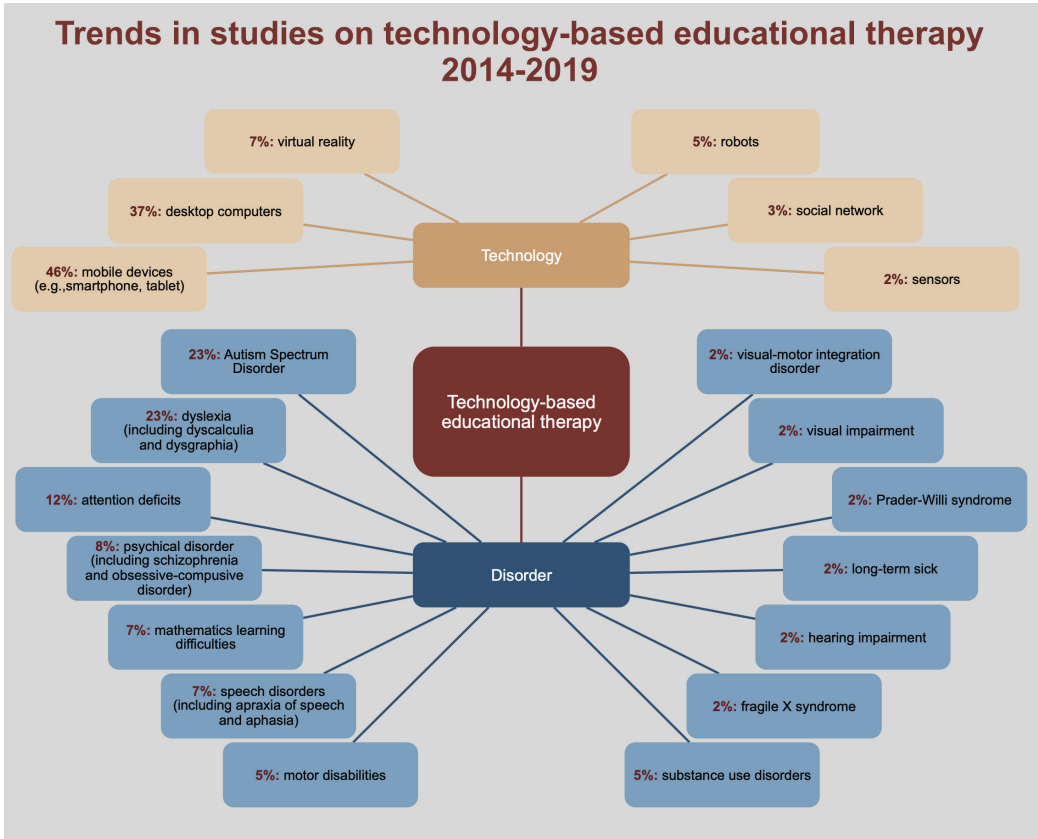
Trends in studies on technology-based educational therapy 2014-2019

7%: virtual reality

37%: desktop computers

46%: mobile devices (e.g.,smartphone, tablet)

5%: robots

3%: social network

2%: sensors

Technology

Technology-based educational therapy

Disorder

23%: Autism Spectrum Disorder

23%: dyslexia (including dyscalculia and dysgraphia)

12%: attention deficits

8%: psychical disorder (including schizophrenia and obsessive-compusive disorder)

7%: mathematics learning difficulties

7%: speech disorders (including apraxia of speech and aphasia)

5%: motor disabilities

2%: visual-motor integration disorder

2%: visual impairment

2%: Prader-Willi syndrome

2%: long-term sick

2%: hearing impairment

2%: fragile X syndrome

5%: substance use disorders